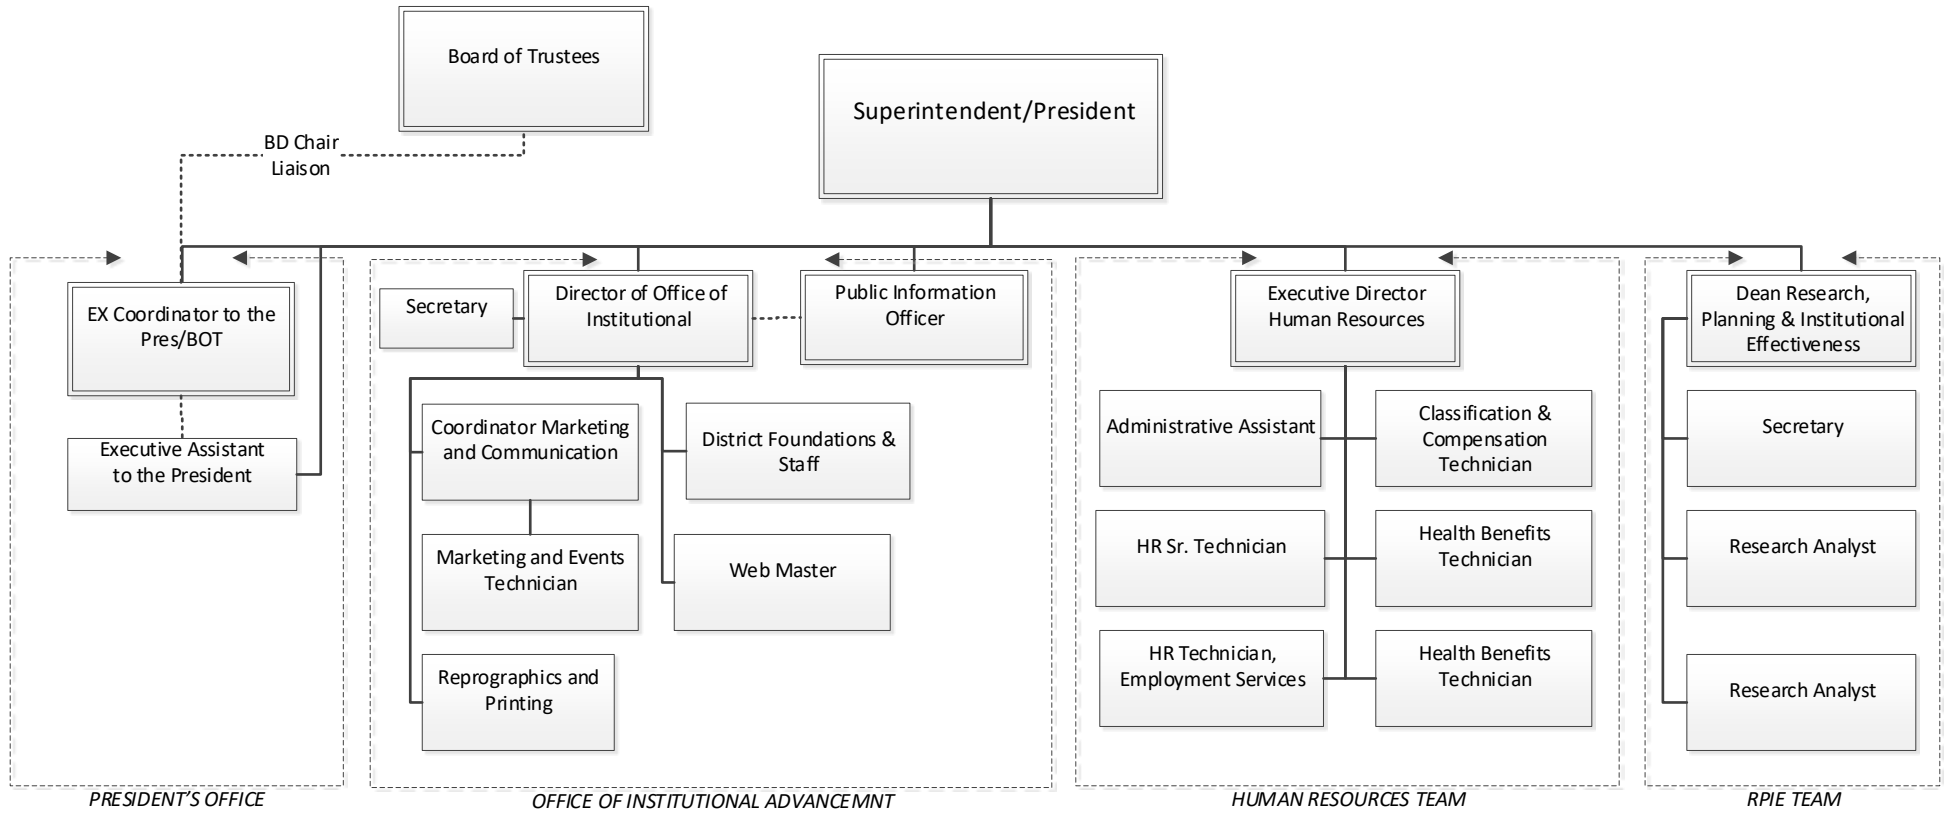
Board of Trustees

Superintendent/President

BD Chair Liaison

EX Coordinator to the Pres/BOT

Executive Assistant to the President

PRESIDENT'S OFFICE

Secretary

Director of Office of Institutional

Public Information Officer

Coordinator Marketing and Communication

District Foundations & Staff

Marketing and Events Technician

Web Master

Reprographics and Printing

OFFICE OF INSTITUTIONAL ADVANCEMNT

Executive Director Human Resources

Administrative Assistant

Classification & Compensation Technician

HR Sr. Technician

Health Benefits Technician

HR Technician, Employment Services

Health Benefits Technician

HUMAN RESOURCES TEAM

Dean Research, Planning & Institutional Effectiveness

Secretary

Research Analyst

Research Analyst

RPIE TEAM